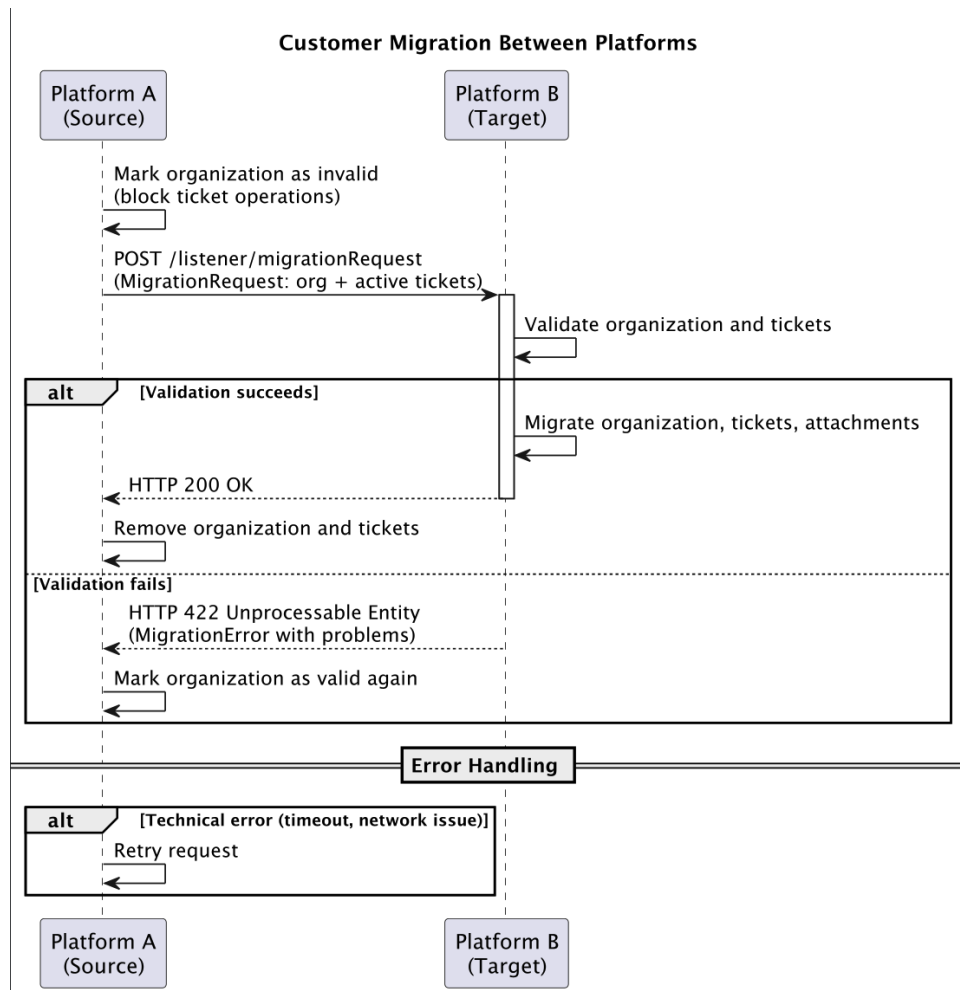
Customer Migration Between Platforms

Platform A
(Source)

Platform B
(Target)

Mark organization as invalid
(block ticket operations)

POST /listener/migrationRequest
(MigrationRequest: org + active tickets)

Validate organization and tickets

alt [Validation succeeds]

Migrate organization, tickets, attachments

HTTP 200 OK

Remove organization and tickets

[Validation fails]

HTTP 422 Unprocessable Entity
(MigrationError with problems)

Mark organization as valid again

Error Handling

alt [Technical error (timeout, network issue)]

Retry request

Platform A
(Source)

Platform B
(Target)